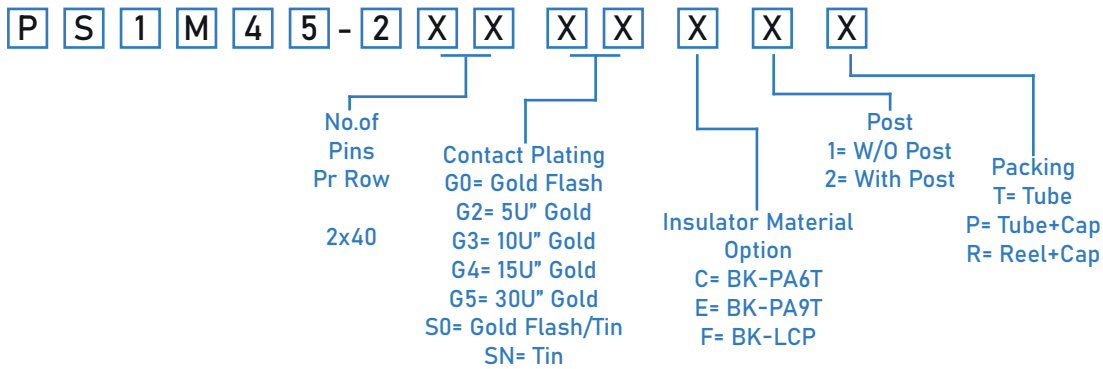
P S 1 M 4 5 - 2 X X XX X X X

No.of Pins Pr Row

2x40

Contact Plating
G0= Gold Flash
G2= 5U" Gold
G3= 10U" Gold
G4= 15U" Gold
G5= 30U" Gold
S0= Gold Flash/Tin
SN= Tin

Insulator Material Option
C= BK-PA6T
E= BK-PA9T
F= BK-LCP

Post
1= W/O Post
2= With Post

Packing
T= Tube
P= Tube+Cap
R= Reel+Cap